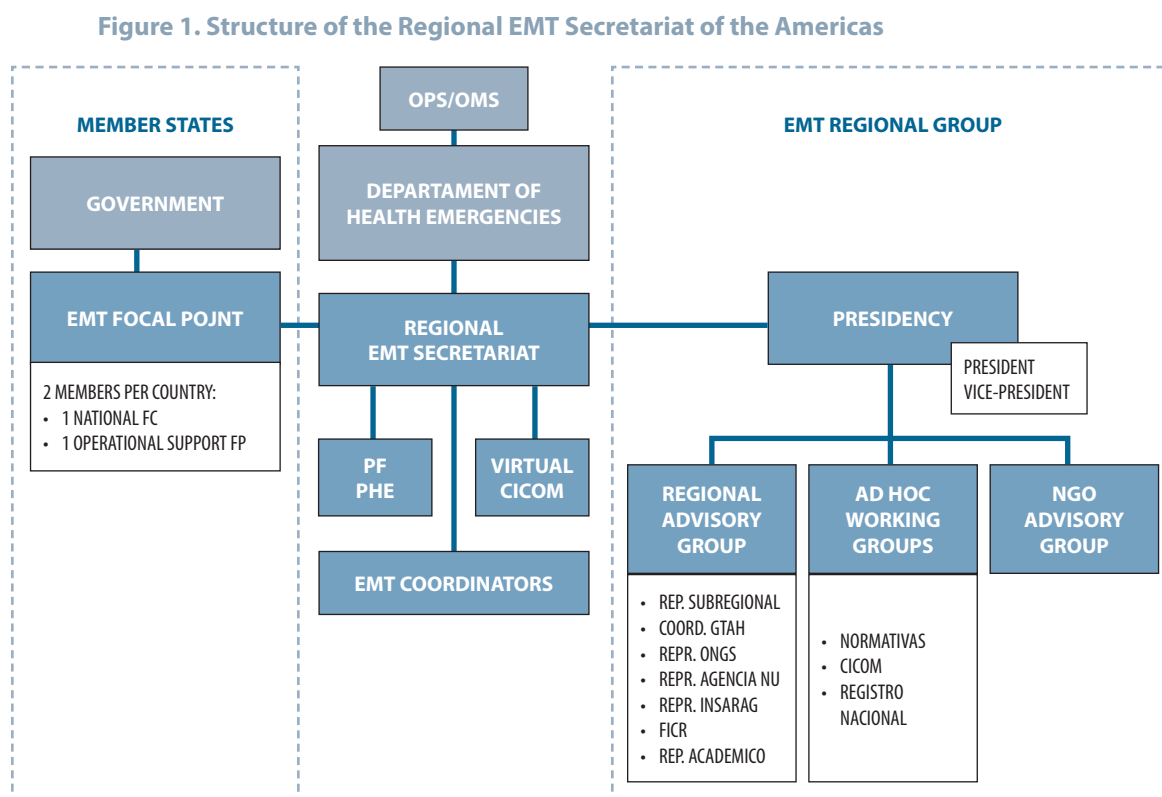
Figure 1. Structure of the Regional EMT Secretariat of the Americas

MEMBER STATES

GOVERNMENT

EMT FOCAL POJNT

2 MEMBERS PER COUNTRY:
• 1 NATIONAL FC
• 1 OPERATIONAL SUPPORT FP

OPS/OMS

DEPARTAMENT OF HEALTH EMERGENCIES

REGIONAL EMT SECRETARIAT

PF PHE

VIRTUAL CICOM

EMT COORDINATORS

EMT REGIONAL GROUP

PRESIDENCY

PRESIDENT
VICE-PRESIDENT

REGIONAL ADVISORY GROUP

• REP. SUBREGIONAL
• COORD. GTAH
• REPR. ONGS
• REPR. AGENCIA NU
• REPR. INSARAG
• FICR
• REP. ACADEMICO

AD HOC WORKING GROUPS

• NORMATIVAS
• CICOM
• REGISTRO NACIONAL

NGO ADVISORY GROUP